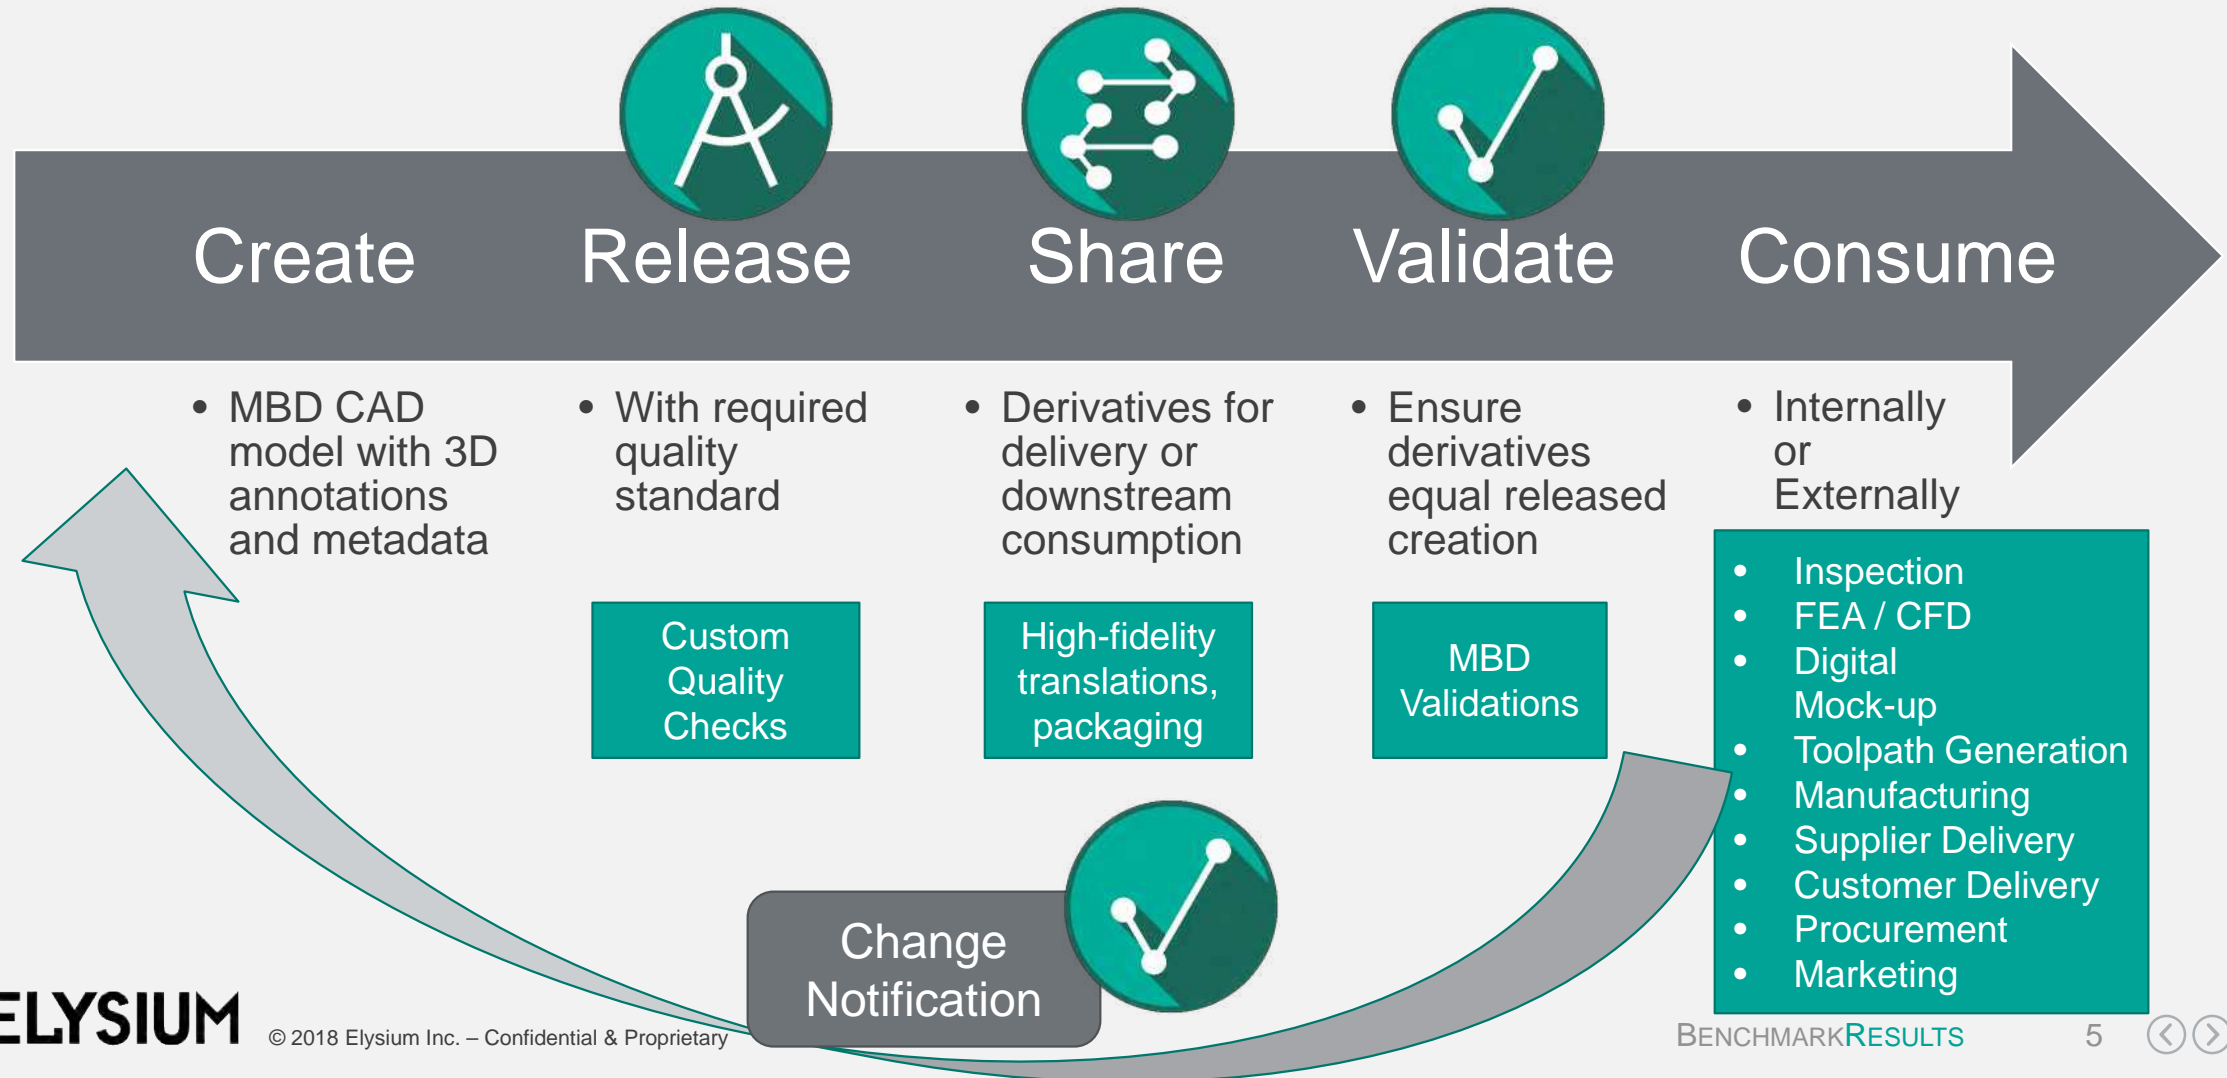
Create

Release

Share

Validate

Consume

• MBD CAD model with 3D annotations and metadata

• With required quality standard

• Derivatives for delivery or downstream consumption

• Ensure derivatives equal released creation

• Internally or Externally

Custom Quality Checks

High-fidelity translations, packaging

MBD Validations

• Inspection
• FEA / CFD
• Digital Mock-up
• Toolpath Generation
• Manufacturing
• Supplier Delivery
• Customer Delivery
• Procurement
• Marketing

Change Notification

ELYSIUM © 2018 Elysium Inc. – Confidential & Proprietary

BENCHMARKRESULTS 5